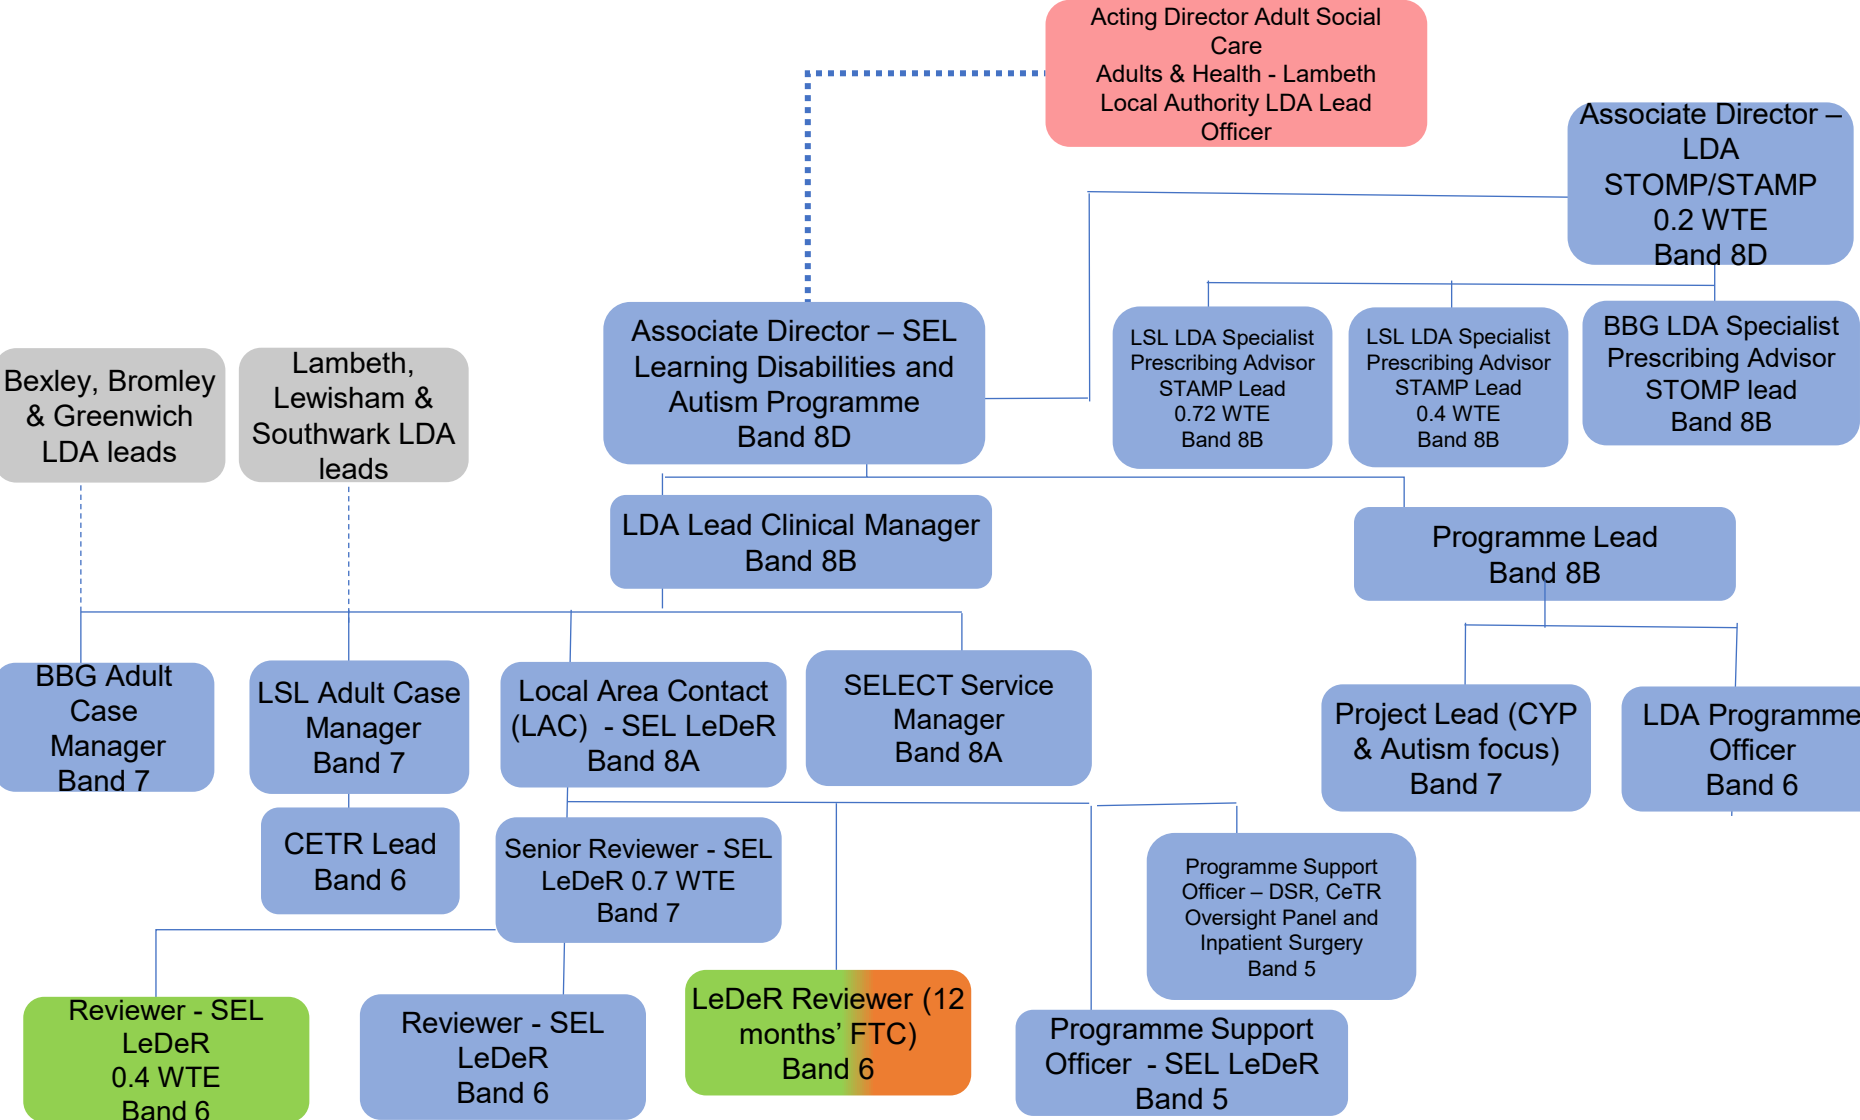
Acting Director Adult Social Care
Adults & Health - Lambeth
Local Authority LDA Lead Officer

Associate Director – LDA
STOMP/STAMP
0.2 WTE
Band 8D

Associate Director – SEL Learning Disabilities and Autism Programme
Band 8D

LSL LDA Specialist Prescribing Advisor
STAMP Lead
0.72 WTE
Band 8B

LSL LDA Specialist Prescribing Advisor
STAMP Lead
0.4 WTE
Band 8B

BBG LDA Specialist Prescribing Advisor
STOMP lead
Band 8B

Bexley, Bromley & Greenwich LDA leads

Lambeth, Lewisham & Southwark LDA leads

LDA Lead Clinical Manager
Band 8B

Programme Lead
Band 8B

BBG Adult Case Manager
Band 7

LSL Adult Case Manager
Band 7

Local Area Contact (LAC) - SEL LeDeR
Band 8A

SELECT Service Manager
Band 8A

Project Lead (CYP & Autism focus)
Band 7

LDA Programme Officer
Band 6

CETR Lead
Band 6

Senior Reviewer - SEL LeDeR 0.7 WTE
Band 7

Programme Support Officer – DSR, CeTR Oversight Panel and Inpatient Surgery
Band 5

Reviewer - SEL LeDeR
0.4 WTE
Band 6

Reviewer - SEL LeDeR
Band 6

LeDeR Reviewer (12 months' FTC)
Band 6

Programme Support Officer - SEL LeDeR
Band 5